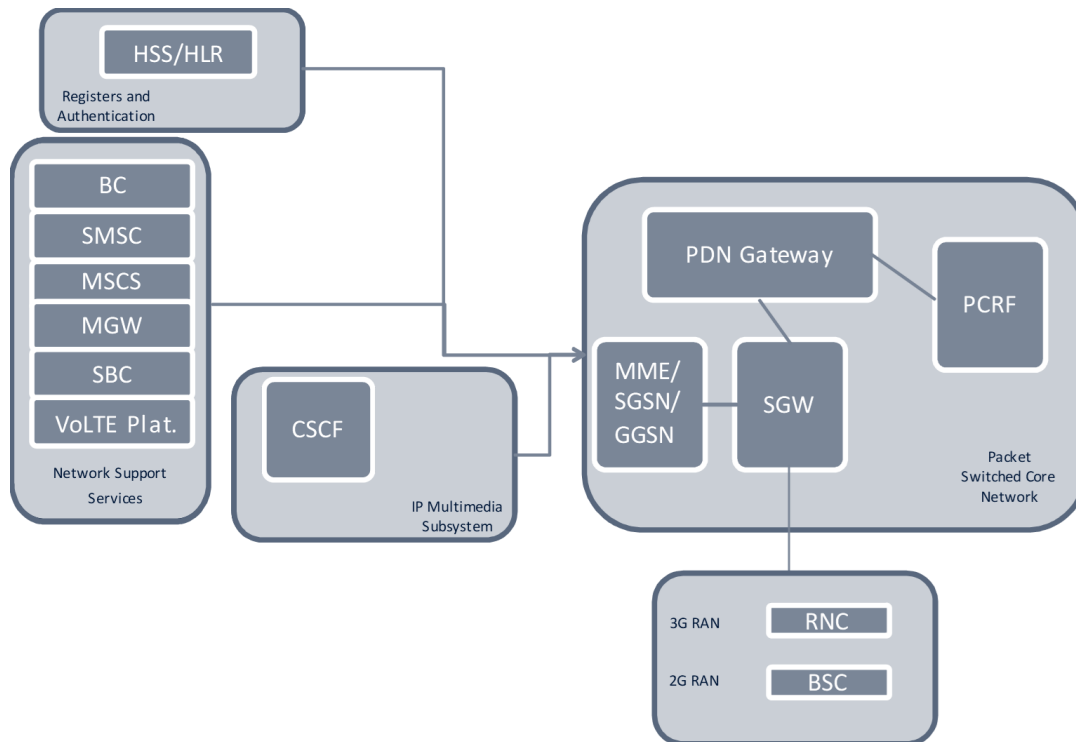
HSS/HLR

Registers and Authentication

BC

SMSC

MSCS

MGW

SBC

VoLTE Plat.

Network Support Services

CSCF

IP Multimedia Subsystem

PDN Gateway

PCRF

MME/ SGSN/ GGSN

SGW

Packet Switched Core Network

3G RAN

RNC

2G RAN

BSC